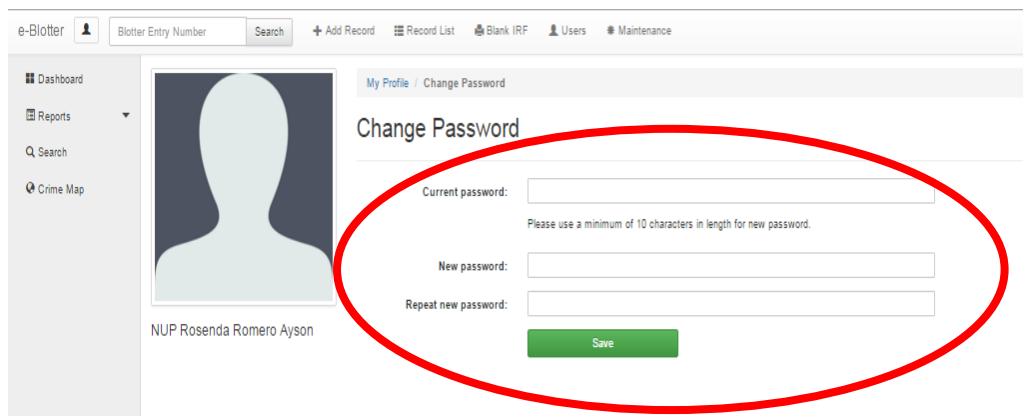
e-Blotter

Blotter Entry Number

Search

+ Add Record

Record List

Blank IRF

Users

Maintenance

Dashboard

Reports

Search

Crime Map

NUP Rosenda Romero Ayson

My Profile / Change Password

Change Password

Current password:

Please use a minimum of 10 characters in length for new password.

New password:

Repeat new password:

Save